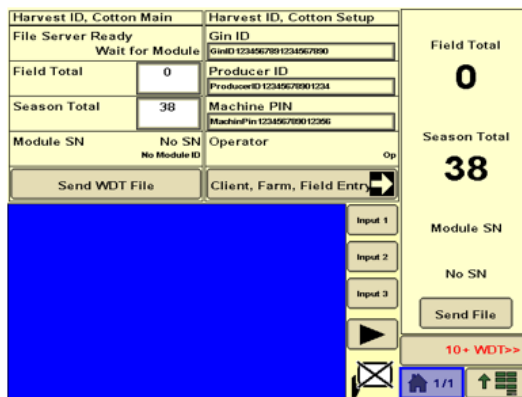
Harvest ID, Cotton Main

File Server Ready
Wait for Module

Field Total 0

Season Total 38

Module SN No SN
No Module ID

Send WDT File

Harvest ID, Cotton Setup

Gin ID
GinID12345678912345678​90

Producer ID
ProducerID12345678901234

Machine PIN
MachinPin12345678​9012356

Operator
Op

Client, Farm, Field Entry

Input 1

Input 2

Input 3

Field Total
0

Season Total
38

Module SN

No SN

Send File

10+ WDT>>

1/1